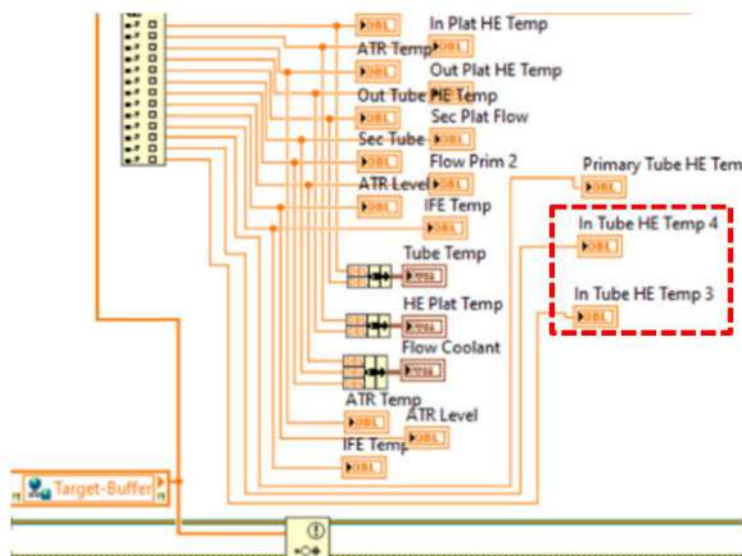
In Plat HE Temp
ATR Temp
Out Plat HE Temp
Out Tube HE Temp
Sec Plat Flow
Sec Tube
Flow Prim 2
ATR Level
IFE Temp
Primary Tube HE Tem
In Tube HE Temp 4
In Tube HE Temp 3
Tube Temp
HE Plat Temp
Flow Coolant
ATR Temp
ATR Level
IFE Temp
Target-Buffer